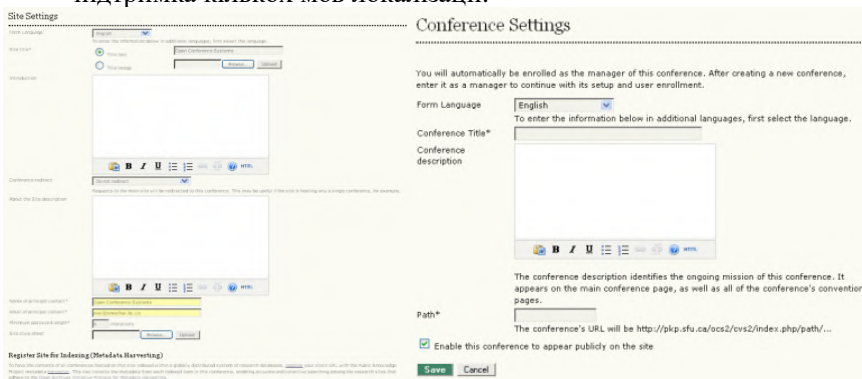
підтримка кількох мов локалізації.

Site Settings

Form Language

Site title*

Introduction

Conference redirect

About the Site description

Name of principal contact*

Email of principal contact*

Minimum password length*

Site style sheet

Register Site for Indexing (Metadata Harvesting)

Conference Settings

You will automatically be enrolled as the manager of this conference. After creating a new conference, enter it as a manager to continue with its setup and user enrollment.

Form Language English

To enter the information below in additional languages, first select the language.

Conference Title*

Conference description

B I U HTML

The conference description identifies the ongoing mission of this conference. It appears on the main conference page, as well as all of the conference's convention pages.

Path*

The conference's URL will be http://pkp.sfu.ca/ocs2/cvs2/index.php/path/...

Enable this conference to appear publicly on the site

Save Cancel